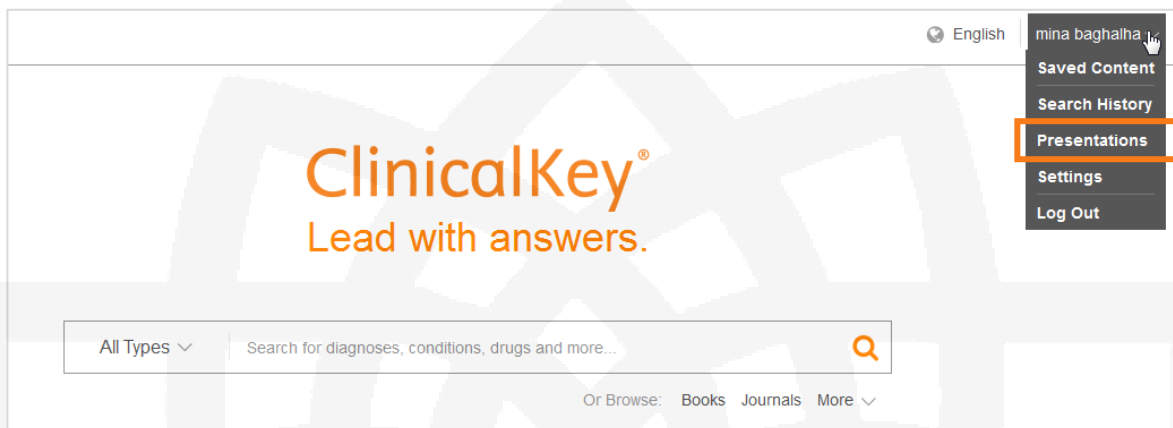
English mina baghalha

Saved Content
Search History
Presentations
Settings
Log Out

ClinicalKey®
Lead with answers.

All Types
Search for diagnoses, conditions, drugs and more...

Or Browse: Books Journals More